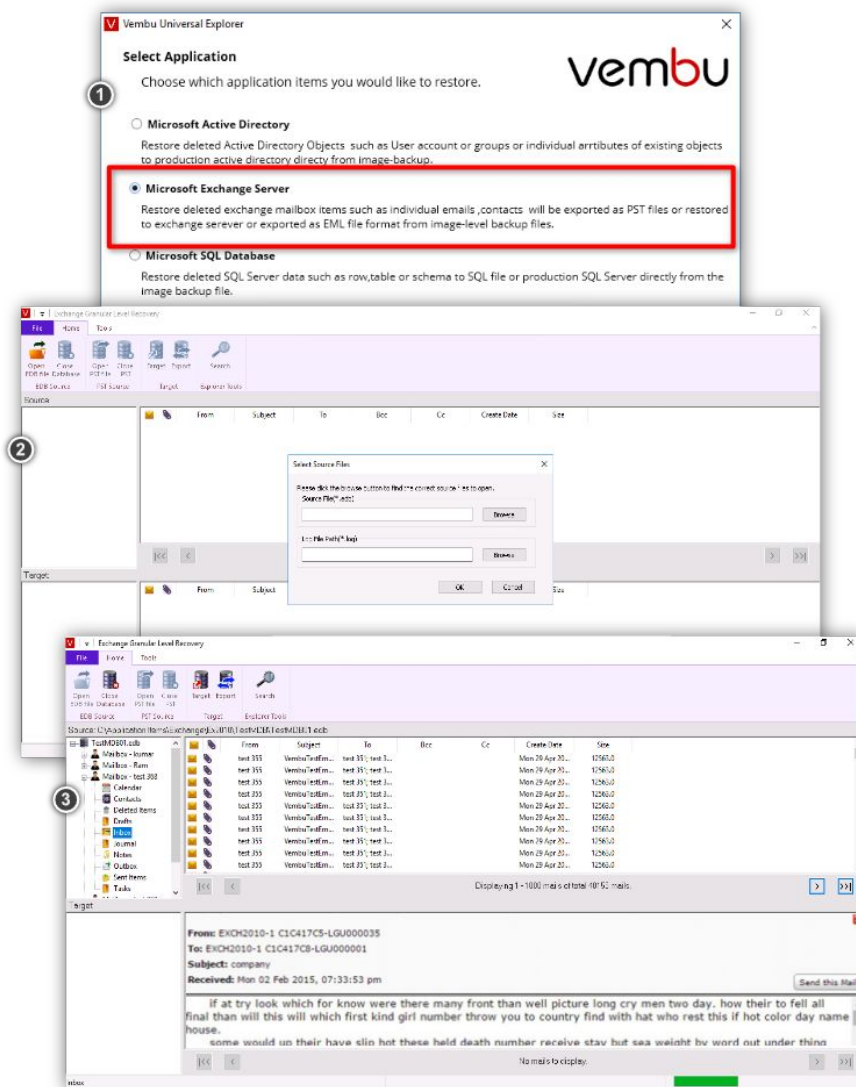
Vembu Universal Explorer

Select Application

Choose which application items you would like to restore.

vembu

1

Microsoft Active Directory

Restore deleted Active Directory Objects such as User account or groups or individual arrtibutes of existing objects to production active directory directy from image-backup.

Microsoft Exchange Server

Restore deleted exchange mailbox items such as individual emails ,contacts will be exported as PST files or restored to exchange serever or exported as EML file format from image-level backup files.

Microsoft SQL Database

Restore deleted SQL Server data such as row,table or schema to SQL file or production SQL Server directly from the image backup file.

Exchange Granular Level Recovery

File Home Tools

Open EDB File Close Database Open PST File Close PST Target Export Search

EDB Source PST Source Target Explorer Tools

Source

2

| | | From | Subject | To | Bcc | Cc | Create Date | Size |
|---|---|---|---|---|---|---|---|---|

Select Source Files

Please click the browse button to find the correct source files to open.

Source File(*.edb)

Browse

Log File Path(*.log)

Browse

OK Cancel

Target:

| | | From | Subject | | | | | Size |
|---|---|---|---|---|---|---|---|---|

Exchange Granular Level Recovery

File Home Tools

Open EDB File Close Database Open PST File Close PST Target Export Search

EDB Source PST Source Target Explorer Tools

Source: C:\Application Items\Exchange\Ex2010\TestVEBTestMDB01.edb

TestMDB01.edb
Mailbox - kumar
Mailbox - Ram
Mailbox - test 368
Calendar
Contacts
Deleted Items
Drafts
Inbox
Journal
Notes
Outbox
Sent Items
Tasks

3

| | | From | Subject | To | Bcc | Cc | Create Date | Size |
|---|---|---|---|---|---|---|---|---|
| | | test 355 | VembuTestEm... | test 35'; test 3... | | | Mon 29 Apr 20... | 12563.0 |
| | | test 355 | VembuTestEm... | test 35'; test 3... | | | Mon 29 Apr 20... | 12563.0 |
| | | test 355 | VembuTestEm... | test 35'; test 3... | | | Mon 29 Apr 20... | 12563.0 |
| | | test 355 | VembuTestEm... | test 35'; test 3... | | | Mon 29 Apr 20... | 12563.0 |
| | | test 355 | VembuTestEm... | test 35'; test 3... | | | Mon 29 Apr 20... | 12563.0 |
| | | test 355 | VembuTestEm... | test 35'; test 3... | | | Mon 29 Apr 20... | 12563.0 |
| | | test 355 | VembuTestEm... | test 35'; test 3... | | | Mon 29 Apr 20... | 12563.0 |
| | | test 355 | VembuTestEm... | test 35'; test 3... | | | Mon 29 Apr 20... | 12563.0 |
| | | test 355 | VembuTestEm... | test 35'; test 3... | | | Mon 29 Apr 20... | 12563.0 |
| | | test 355 | VembuTestEm... | test 35'; test 3... | | | Mon 29 Apr 20... | 12563.0 |

Displaying 1 - 1000 mails of total 10152 mails.

Target

From: EXCH2010-1 C1C417C5-LGU000035
To: EXCH2010-1 C1C417C8-LGU000001
Subject: company
Received: Mon 02 Feb 2015, 07:33:53 pm

Send this Mail

if at try look which for know were there many front than well picture long cry men two day. how their to fell all final than will this will which first kind girl number throw you to country find with hat who rest this if hot color day name house.

some would up their have slip hot these held death number receive stay but sea weight by word out under thing

No mails to display.

Inbox